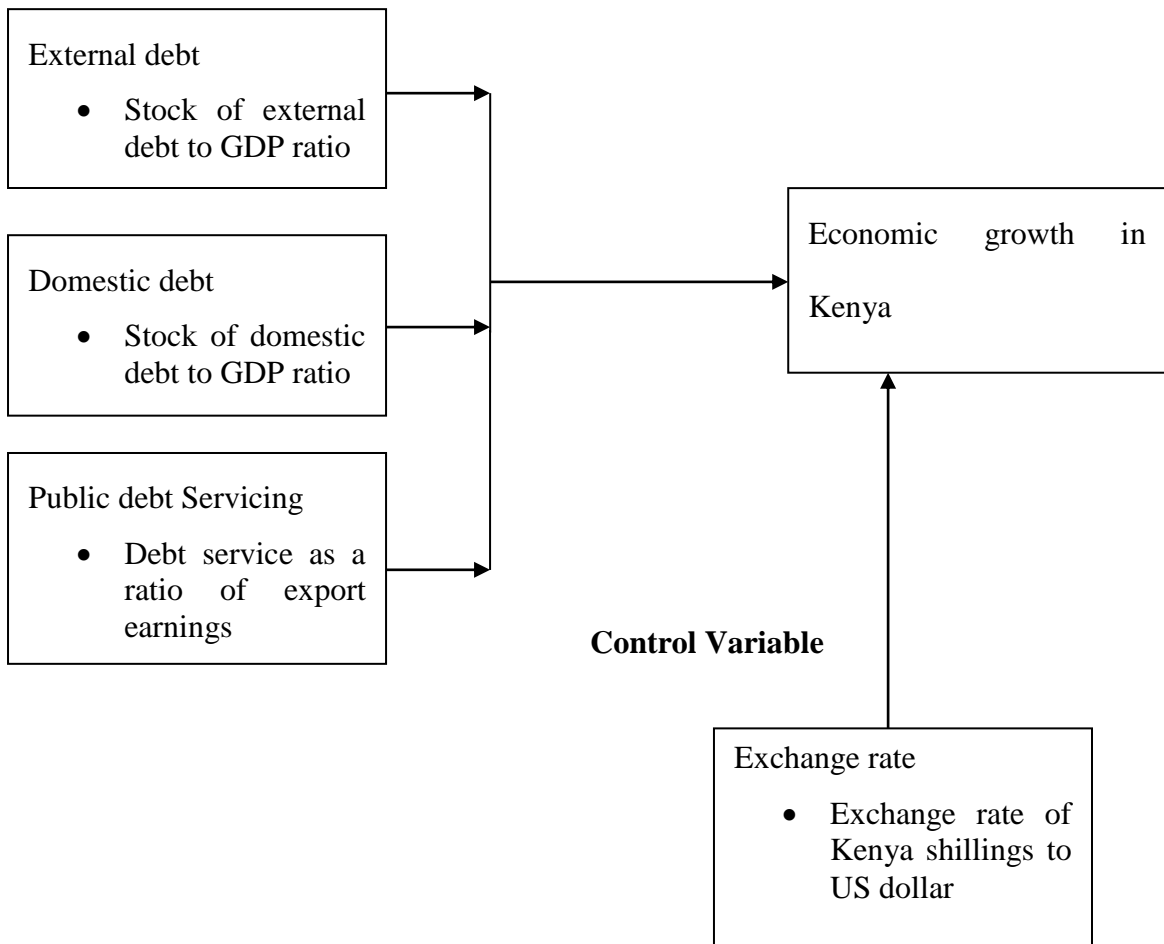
External debt

- Stock of external debt to GDP ratio

Domestic debt

- Stock of domestic debt to GDP ratio

Public debt Servicing

- Debt service as a ratio of export earnings

Economic growth in Kenya

**Control Variable**

Exchange rate

- Exchange rate of Kenya shillings to US dollar